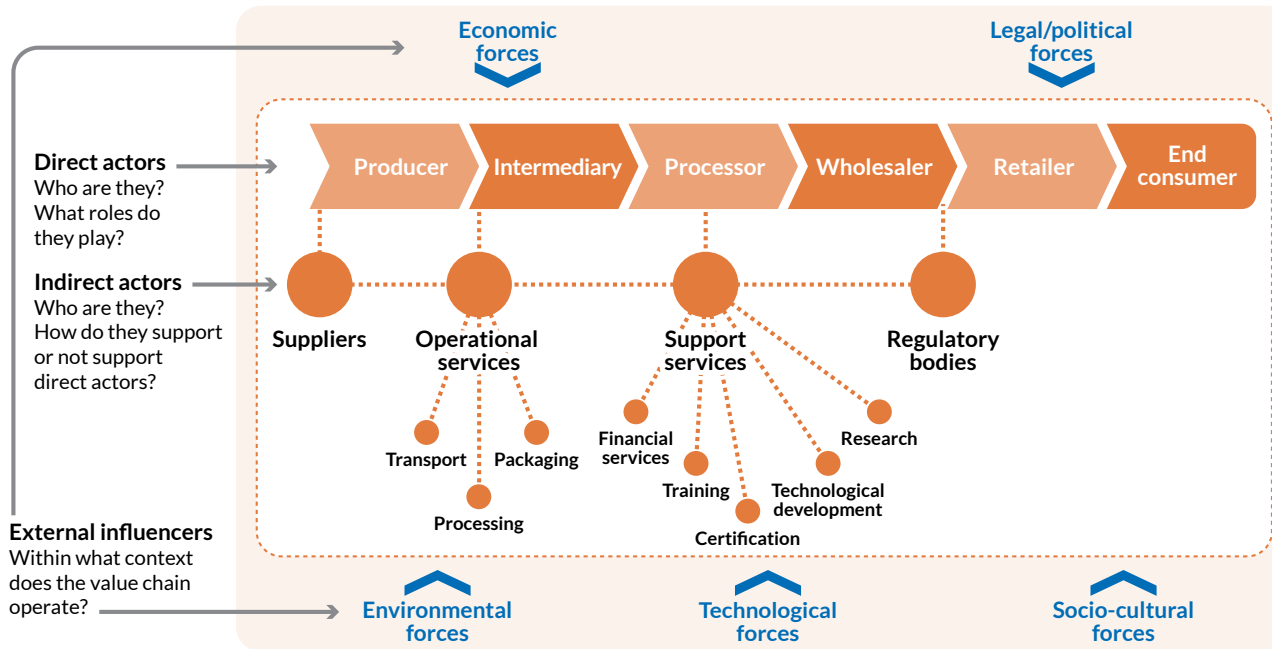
Economic forces

Legal/political forces

Direct actors
Who are they? What roles do they play?

Producer

Intermediary

Processor

Wholesaler

Retailer

End consumer

Indirect actors
Who are they? How do they support or not support direct actors?

Suppliers

Operational services

Support services

Regulatory bodies

Transport

Packaging

Processing

Financial services

Training

Certification

Technological development

Research

External influencers
Within what context does the value chain operate?

Environmental forces

Technological forces

Socio-cultural forces